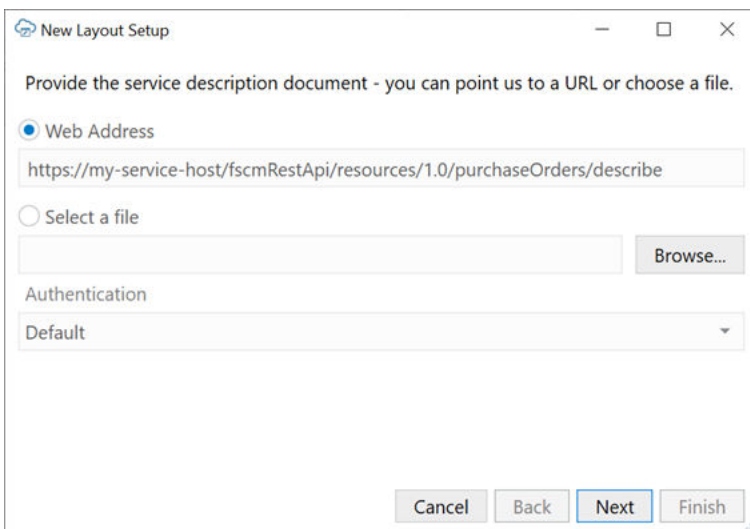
New Layout Setup

Provide the service description document - you can point us to a URL or choose a file.

Web Address

https://my-service-host/fscmRestApi/resources/1.0/purchaseOrders/describe

Select a file

Browse...

Authentication

Default

Cancel Back Next Finish